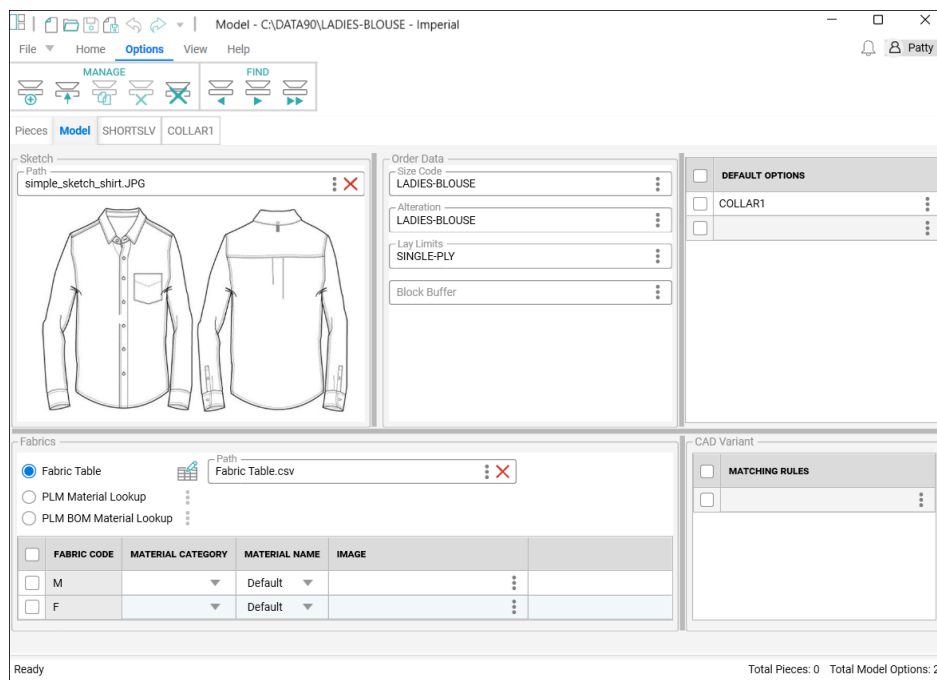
Model - C:\DATA90\LADIES-BLOUSE - Imperial

File Home Options View Help

Patty

MANAGE

FIND

Pieces Model SHORTSLV COLLAR1

Sketch
Path
simple_sketch_shirt.JPG

Order Data
Size Code
LADIES-BLOUSE
Alteration
LADIES-BLOUSE
Lay Limits
SINGLE-PLY
Block Buffer

| | DEFAULT OPTIONS |
|---|---|
| | COLLAR1 |
| | |

Fabrics
Fabric Table
PLM Material Lookup
PLM BOM Material Lookup
Path
Fabric Table.csv

| | FABRIC CODE | MATERIAL CATEGORY | MATERIAL NAME | IMAGE |
|---|---|---|---|---|
| | M | | Default | |
| | F | | Default | |

CAD Variant

| | MATCHING RULES |
|---|---|
| | |

Ready

Total Pieces: 0 Total Model Options: 2